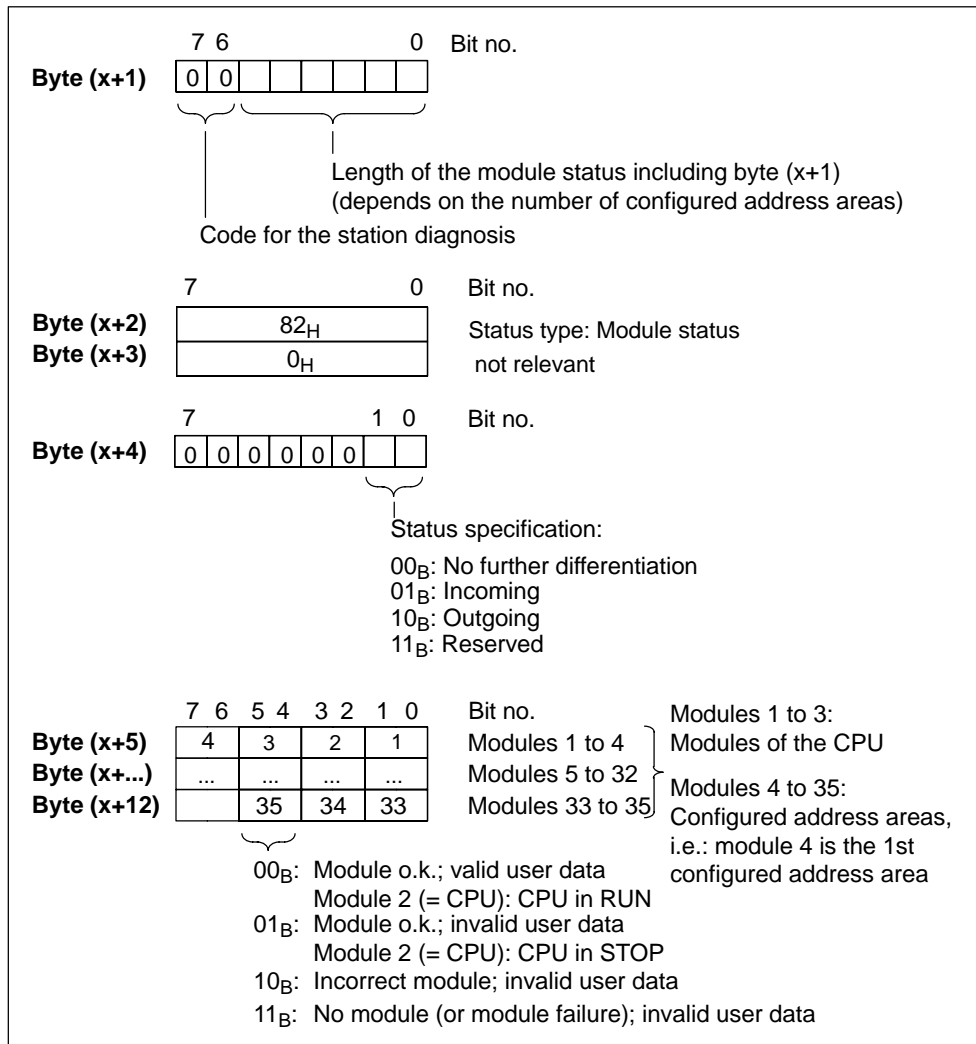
7 6 0 Bit no.

Byte (x+1)

| 0 | 0 | | | | | | |
|---|---|---|---|---|---|---|---|

Length of the module status including byte (x+1) (depends on the number of configured address areas)

Code for the station diagnosis

7 0 Bit no.

Byte (x+2) $82_H$ Status type: Module status

Byte (x+3) $0_H$ not relevant

7 1 0 Bit no.

Byte (x+4)

| 0 | 0 | 0 | 0 | 0 | 0 | | |
|---|---|---|---|---|---|---|---|

Status specification:

$00_B$: No further differentiation
$01_B$: Incoming
$10_B$: Outgoing
$11_B$: Reserved

| | 7 6 | 5 4 | 3 2 | 1 0 | Bit no. |
|---|---|---|---|---|---|
| Byte (x+5) | 4 | 3 | 2 | 1 | Modules 1 to 4 |
| Byte (x+...) | ... | ... | ... | ... | Modules 5 to 32 |
| Byte (x+12) | | 35 | 34 | 33 | Modules 33 to 35 |

Modules 1 to 3: Modules of the CPU

Modules 4 to 35: Configured address areas, i.e.: module 4 is the 1st configured address area

$00_B$: Module o.k.; valid user data
Module 2 (= CPU): CPU in RUN
$01_B$: Module o.k.; invalid user data
Module 2 (= CPU): CPU in STOP
$10_B$: Incorrect module; invalid user data
$11_B$: No module (or module failure); invalid user data